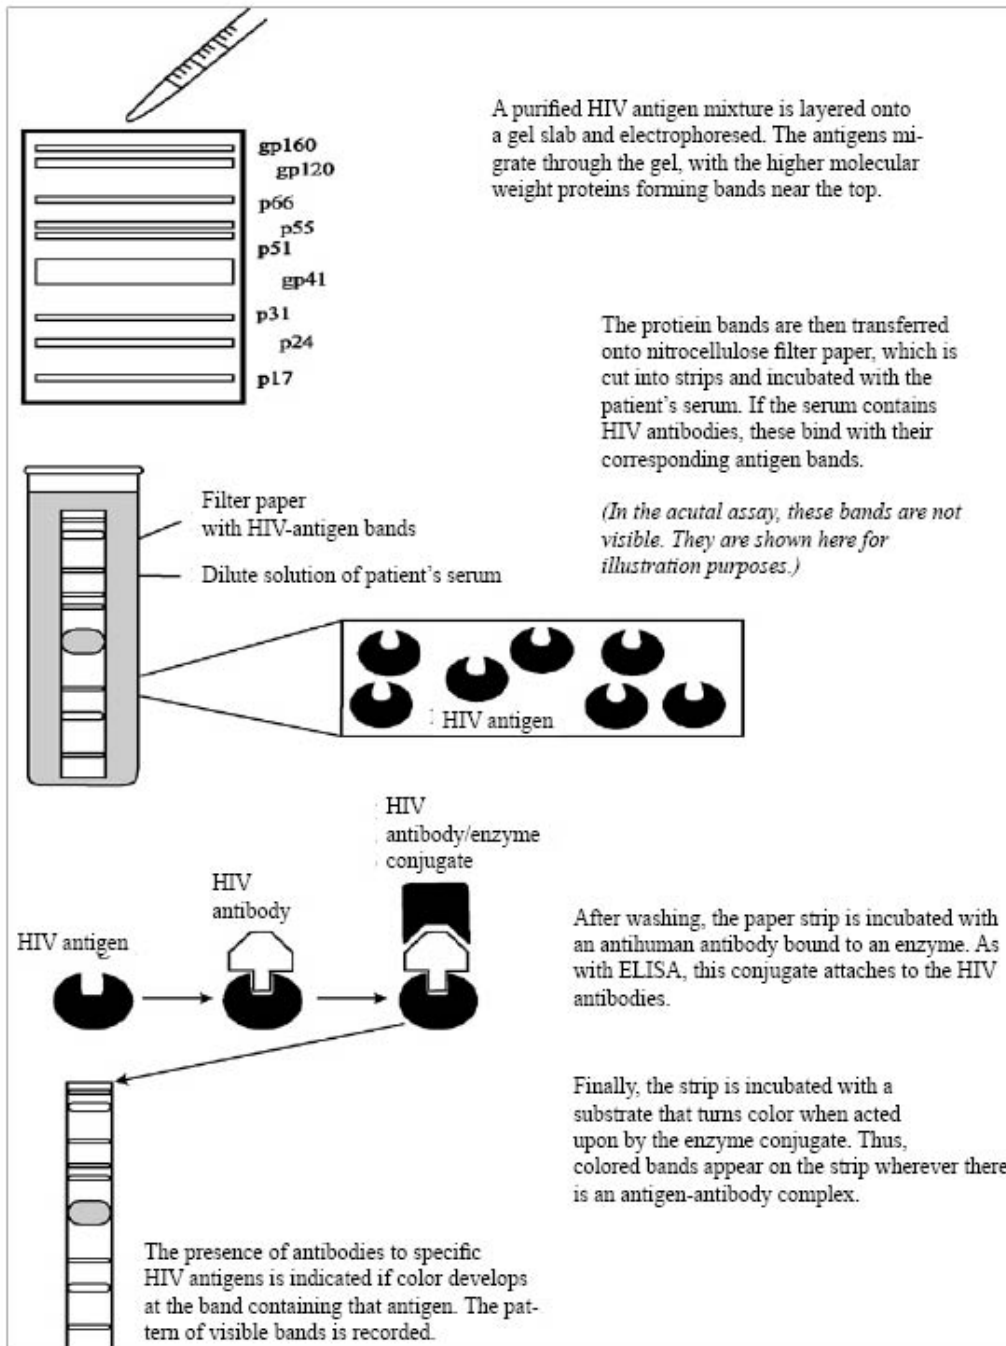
gp160
gp120
p66
p55
p51
gp41
p31
p24
p17

A purified HIV antigen mixture is layered onto a gel slab and electrophoresed. The antigens migrate through the gel, with the higher molecular weight proteins forming bands near the top.

The protiein bands are then transferred onto nitrocellulose filter paper, which is cut into strips and incubated with the patient's serum. If the serum contains HIV antibodies, these bind with their corresponding antigen bands.

*(In the acutal assay, these bands are not visible. They are shown here for illustration purposes.)*

Filter paper with HIV-antigen bands

Dilute solution of patient's serum

HIV antigen

HIV antibody/enzyme conjugate

HIV antibody

HIV antigen

After washing, the paper strip is incubated with an antihuman antibody bound to an enzyme. As with ELISA, this conjugate attaches to the HIV antibodies.

Finally, the strip is incubated with a substrate that turns color when acted upon by the enzyme conjugate. Thus, colored bands appear on the strip wherever there is an antigen-antibody complex.

The presence of antibodies to specific HIV antigens is indicated if color develops at the band containing that antigen. The pattern of visible bands is recorded.